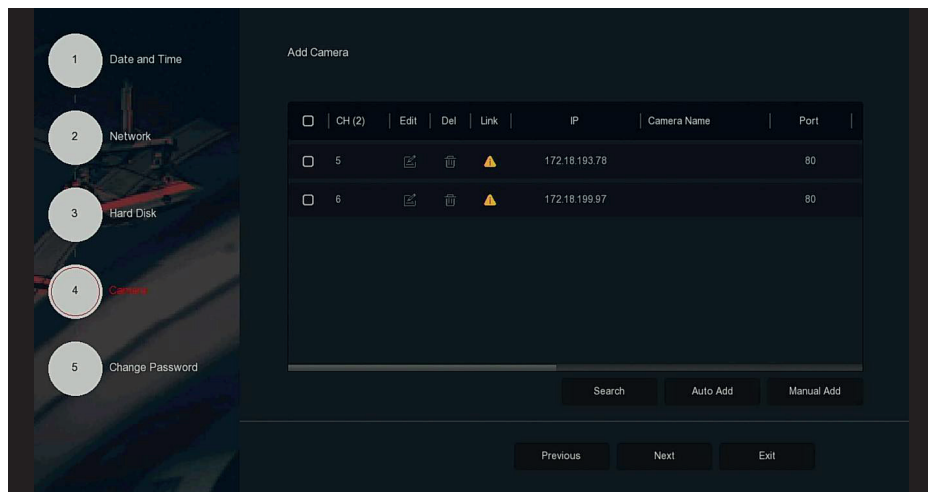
1 Date and Time

2 Network

3 Hard Disk

4 Camera

5 Change Password

Add Camera

| | CH (2) | Edit | Del | Link | IP | Camera Name | Port |
|---|---|---|---|---|---|---|---|
| | 5 | | | | 172.18.193.78 | | 80 |
| | 6 | | | | 172.18.199.97 | | 80 |

Search Auto Add Manual Add

Previous Next Exit